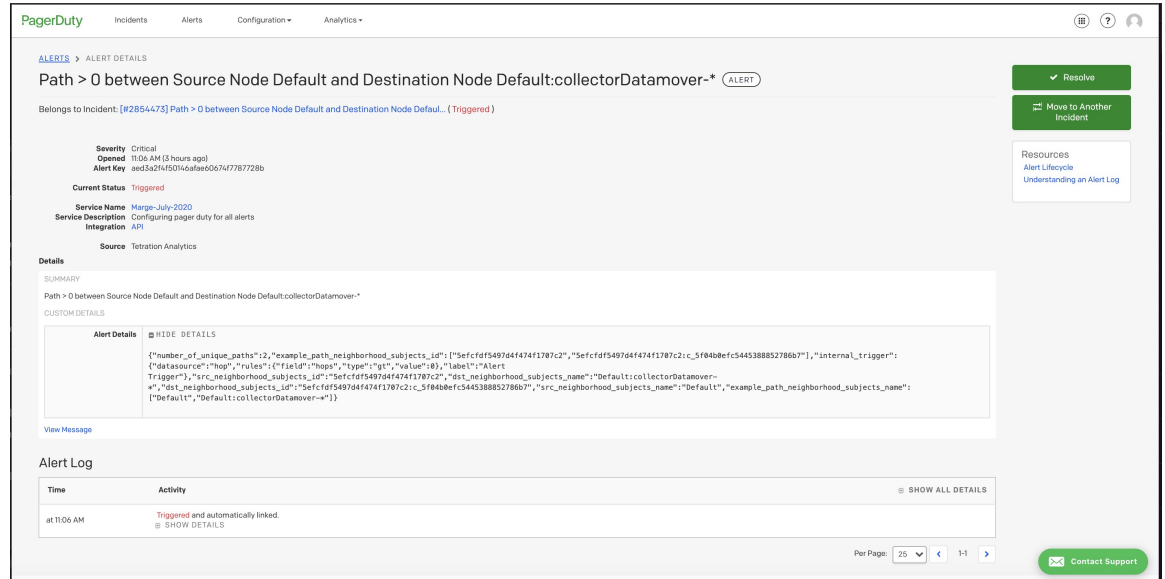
PagerDuty Incidents Alerts Configuration ▾ Analytics ▾

ALERTS > ALERT DETAILS

Path > 0 between Source Node Default and Destination Node Default:collectorDatamover-* ALERT

Belongs to Incident: [#2854473] Path > 0 between Source Node Default and Destination Node Defaul... ( Triggered )

✔ Resolve

Move to Another Incident

Resources
Alert Lifecycle
Understanding an Alert Log

Severity Critical
Opened 11:06 AM (3 hours ago)
Alert Key aed3a2f4f50146afae60674f7787728b

Current Status Triggered

Service Name Marge-July-2020
Service Description Configuring pager duty for all alerts
Integration API

Source Tetration Analytics

Details

SUMMARY

Path > 0 between Source Node Default and Destination Node Default:collectorDatamover-*

CUSTOM DETAILS

| Alert Details | HIDE DETAILS<br>{"number_of_unique_paths":2,"example_path_neighborhood_subjects_id":["5efcfdf5497d4f474f1707c2","5efcfdf5497d4f474f1707c2:c_5f04b0efc5445388852786b7"],"internal_trigger":{"datasource":"hop","rules":{"field":"hops","type":"gt","value":0},"label":"Alert Trigger"},"src_neighborhood_subjects_id":"5efcfdf5497d4f474f1707c2","dst_neighborhood_subjects_name":"Default:collectorDatamover-*","dst_neighborhood_subjects_id":"5efcfdf5497d4f474f1707c2:c_5f04b0efc5445388852786b7","src_neighborhood_subjects_name":"Default","example_path_neighborhood_subjects_name":["Default","Default:collectorDatamover-*"]} |
|---|---|

View Message

Alert Log

| Time | Activity | SHOW ALL DETAILS |
|---|---|---|
| at 11:06 AM | Triggered and automatically linked.<br>SHOW DETAILS | |

Per Page: 25 1-1

Contact Support